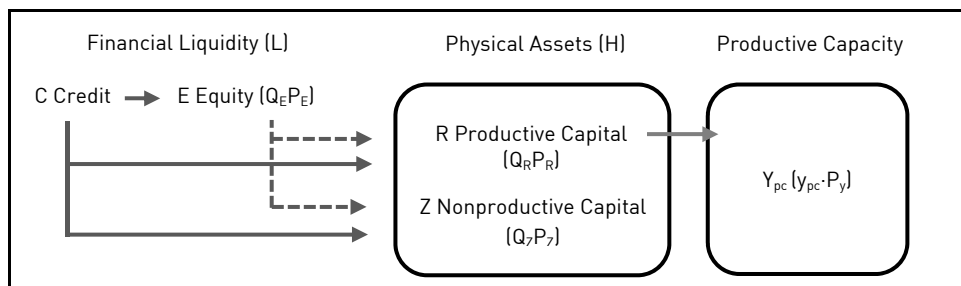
Financial Liquidity (L)

Physical Assets (H)

Productive Capacity

C Credit → E Equity ($Q_E P_E$)

R Productive Capital ($Q_R P_R$)

Z Nonproductive Capital ($Q_Z P_Z$)

$Y_{pc}$ ($y_{pc} \cdot P_y$)